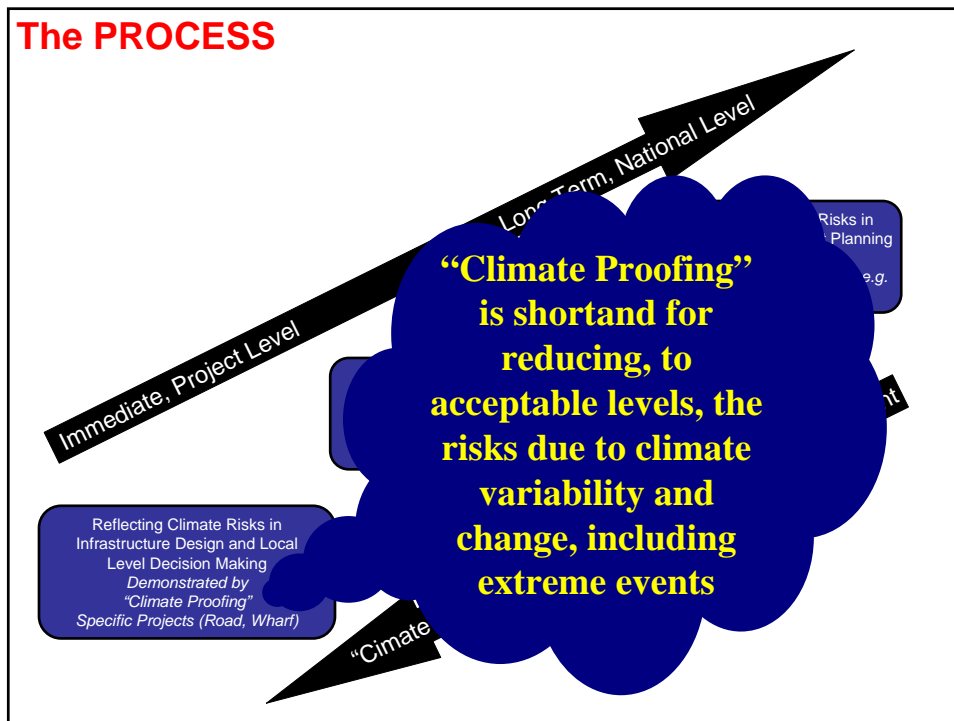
The PROCESS

Immediate, Project Level

Long Term, National Level

Risks in
Planning
e.g.

nt

Reflecting Climate Risks in Infrastructure Design and Local Level Decision Making
*Demonstrated by “Climate Proofing” Specific Projects (Road, Wharf)*

“Climate

“Climate Proofing” is shortand for reducing, to acceptable levels, the risks due to climate variability and change, including extreme events